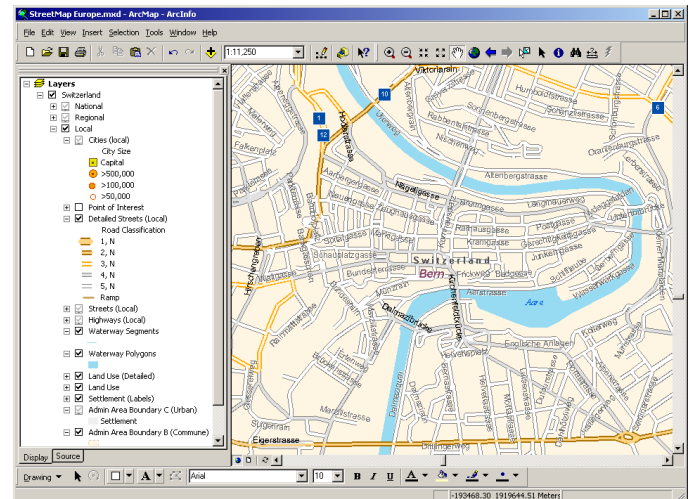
StreetMap Europe.mxd - ArcMap - ArcInfo

File Edit View Insert Selection Tools Window Help

1:11,250

Layers
Switzerland
National
Regional
Local
Cities (local)
City Size
Capital
>500,000
>100,000
>50,000
Point of Interest
Detailed Streets (Local)
Road Classification
1, N
2, N
3, N
4, N
5, N
Ramp
Streets (Local)
Highways (Local)
Waterway Segments
Waterway Polygons
Land Use (Detailed)
Land Use
Settlement (Labels)
Admin Area Boundary C (Urban)
Settlement
Admin Area Boundary B (Commune)

Display Source

Viktoriarain
10
1
12
6
Humboldtstrasse
Altenbergstrasse
Nägeligasse
Falkenplatz
Aarberggasse
Neuengasse
Zeughausgasse
Spitalgasse
Marktgasse
Kramgasse
Postgasse
Junkerngasse
Schauplatzgasse
Bundesgasse
Switzerland
Bern
Aare
Aarstrasse
Dalmazibrücke
Kirchenfeldbrücke
Monbijoustrasse
Hirschengraben
Englische Anlagen
Eigerstrasse

Drawing
Arial
10
B I U
-193468.30 1919644.51 Meters